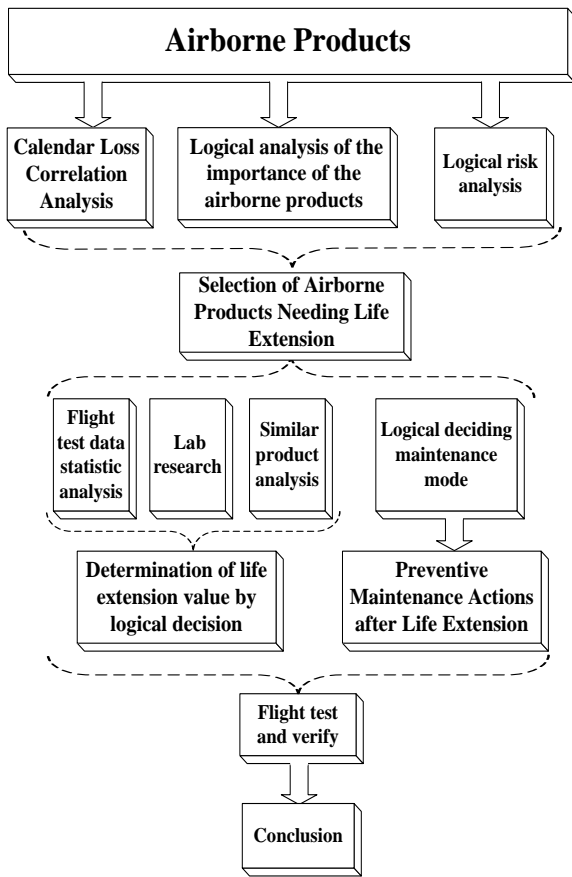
Airborne Products

Calendar Loss Correlation Analysis

Logical analysis of the importance of the airborne products

Logical risk analysis

Selection of Airborne Products Needing Life Extension

Flight test data statistic analysis

Lab research

Similar product analysis

Logical deciding maintenance mode

Determination of life extension value by logical decision

Preventive Maintenance Actions after Life Extension

Flight test and verify

Conclusion